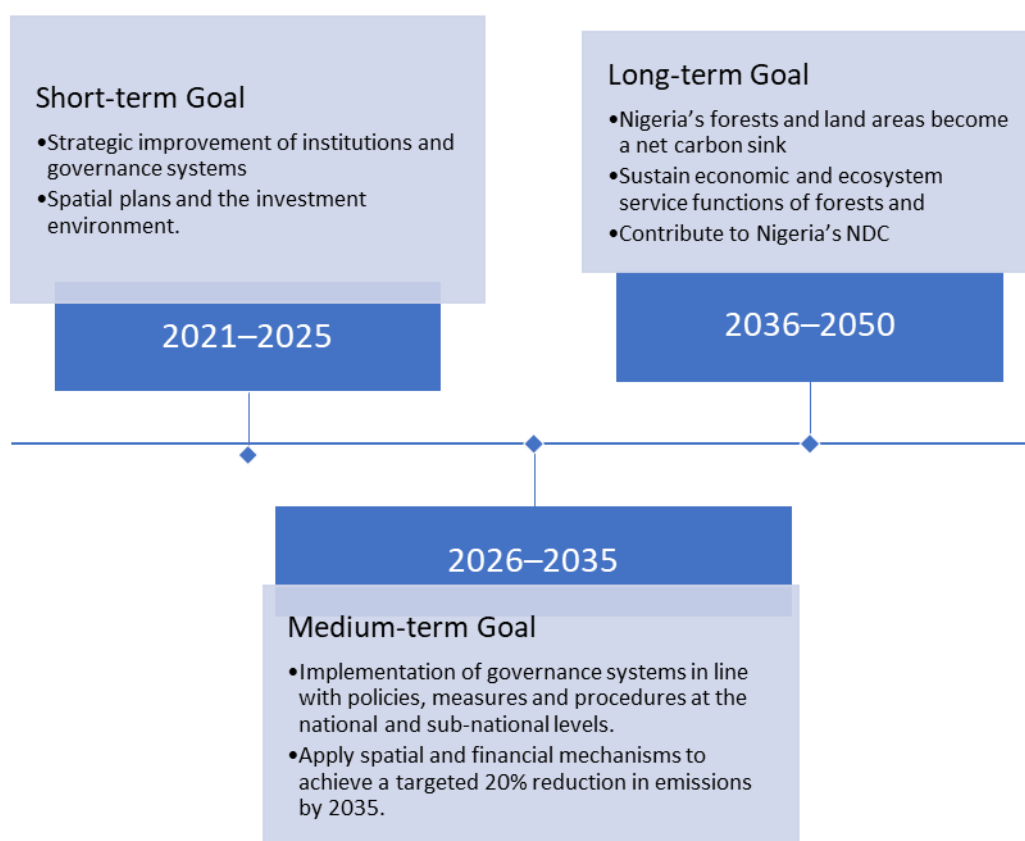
Short-term Goal

•Strategic improvement of institutions and governance systems
•Spatial plans and the investment environment.

2021–2025

Long-term Goal

•Nigeria's forests and land areas become a net carbon sink
•Sustain economic and ecosystem service functions of forests and
•Contribute to Nigeria's NDC

2036–2050

2026–2035

Medium-term Goal

•Implementation of governance systems in line with policies, measures and procedures at the national and sub-national levels.
•Apply spatial and financial mechanisms to achieve a targeted 20% reduction in emissions by 2035.